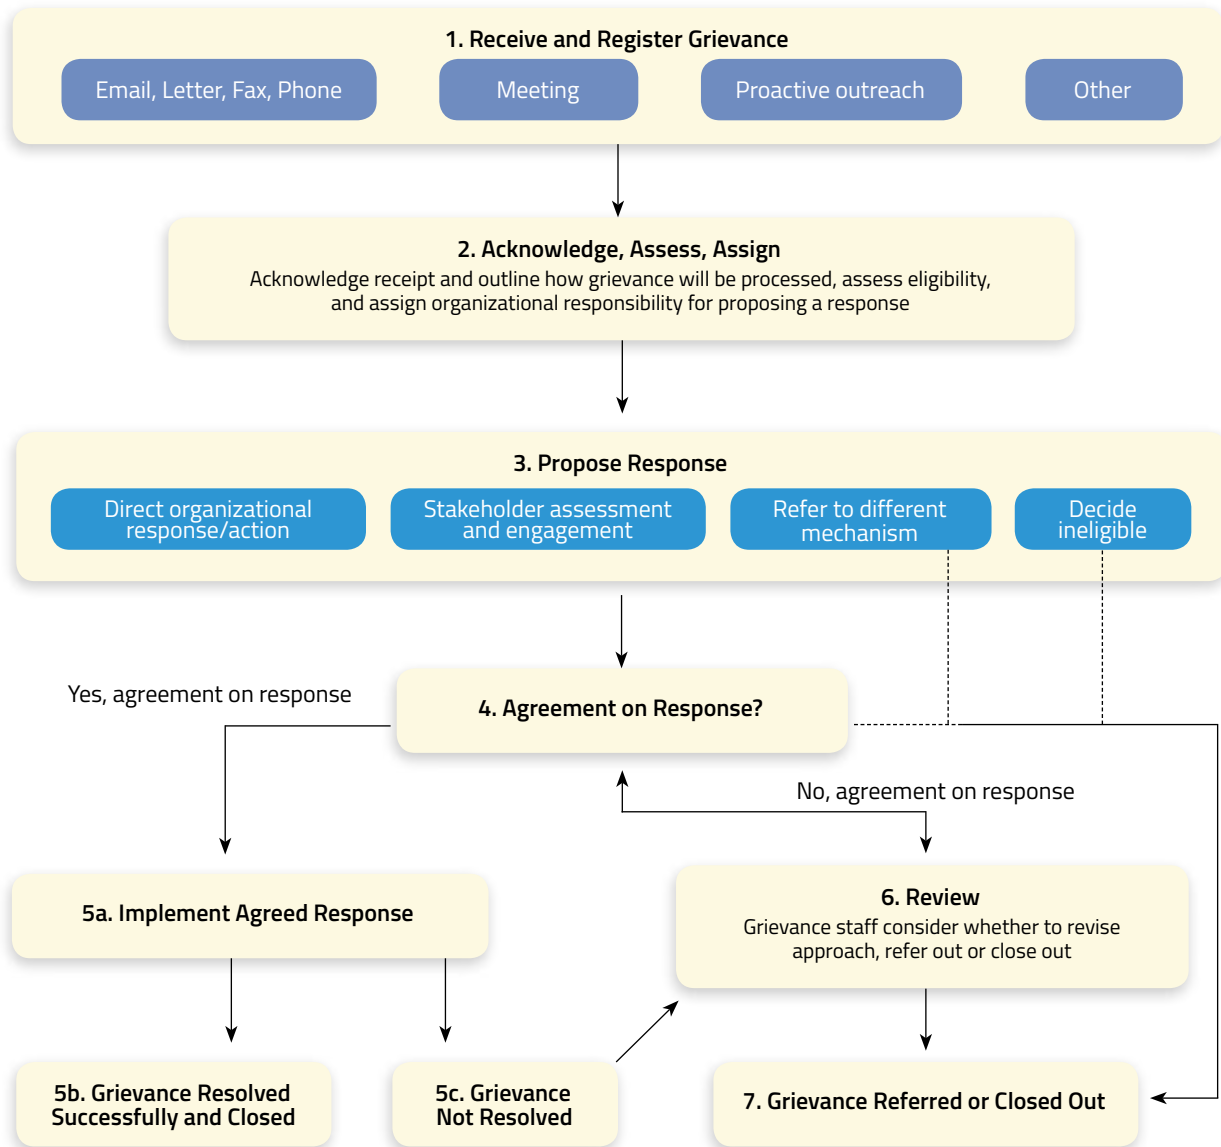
1. Receive and Register Grievance

Email, Letter, Fax, Phone

Meeting

Proactive outreach

Other

2. Acknowledge, Assess, Assign
Acknowledge receipt and outline how grievance will be processed, assess eligibility, and assign organizational responsibility for proposing a response

3. Propose Response

Direct organizational response/action

Stakeholder assessment and engagement

Refer to different mechanism

Decide ineligible

Yes, agreement on response

4. Agreement on Response?

No, agreement on response

5a. Implement Agreed Response

6. Review
Grievance staff consider whether to revise approach, refer out or close out

5b. Grievance Resolved Successfully and Closed

5c. Grievance Not Resolved

7. Grievance Referred or Closed Out